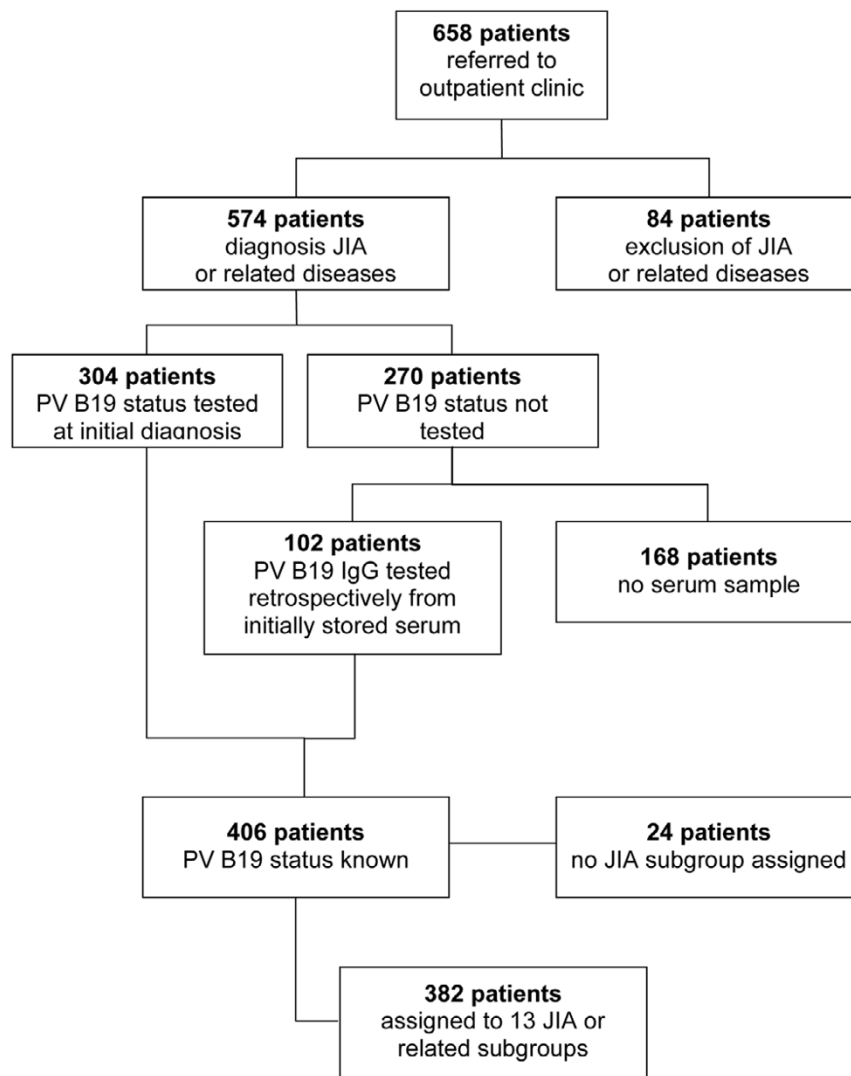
**658 patients**
referred to outpatient clinic

**574 patients**
diagnosis JIA or related diseases

**84 patients**
exclusion of JIA or related diseases

**304 patients**
PV B19 status tested at initial diagnosis

**270 patients**
PV B19 status not tested

**102 patients**
PV B19 IgG tested retrospectively from initially stored serum

**168 patients**
no serum sample

**406 patients**
PV B19 status known

**24 patients**
no JIA subgroup assigned

**382 patients**
assigned to 13 JIA or related subgroups